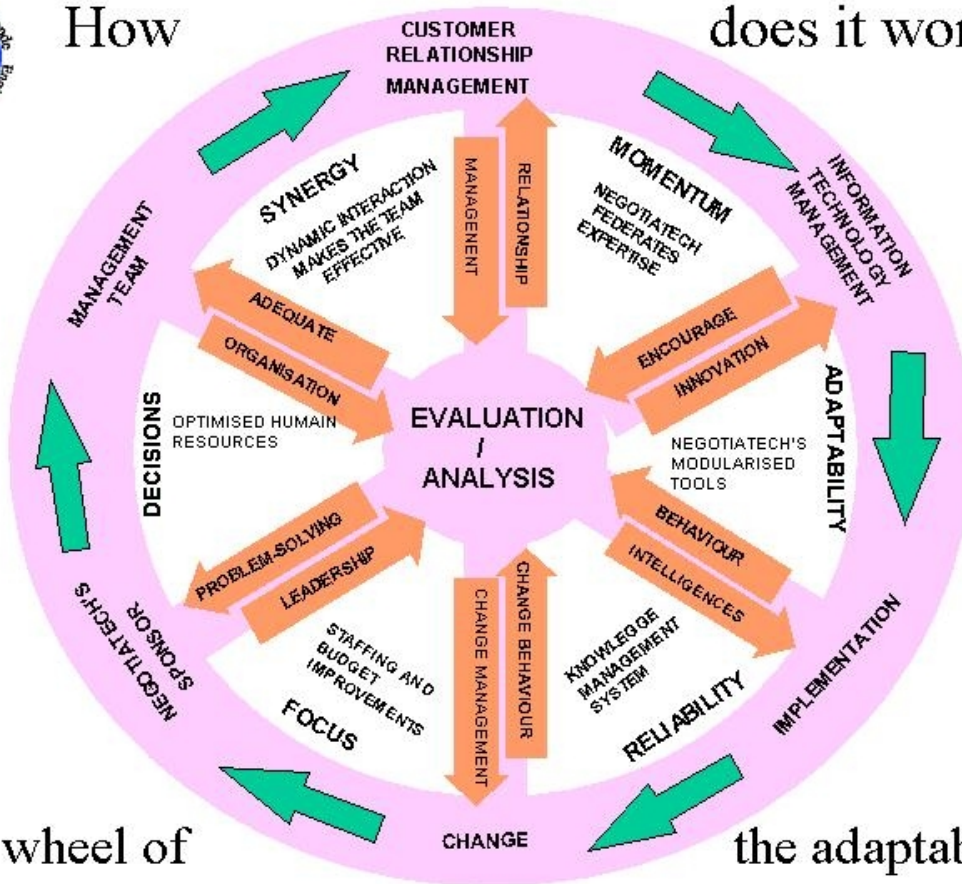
How does it wor

CUSTOMER RELATIONSHIP MANAGEMENT

MANAGEMENT

RELATIONSHIP

SYNERGY

DYNAMIC INTERACTION MAKES THE TEAM EFFECTIVE

MOMENTUM

NEGOTIATECH FEDERATES EXPERTISE

INFORMATION TECHNOLOGY MANAGEMENT

MANAGEMENT TEAM

ADEQUATE

ORGANISATION

ENCOURAGE

INNOVATION

DECISIONS

OPTIMISED HUMAIN RESOURCES

EVALUATION / ANALYSIS

ADAPTABILITY

NEGOTIATECH'S MODULARISED TOOLS

BEHAVIOUR

INTELLIGENCES

PROBLEM-SOLVING

LEADERSHIP

NEGOTIATECH'S SPONSOR

STAFFING AND BUDGET IMPROVEMENTS

FOCUS

CHANGE MANAGEMENT

CHANGE BEHAVIOUR

KNOWLEGDE MANAGEMENT SYSTEM

RELIABILITY

IMPLEMENTATION

CHANGE

wheel of the adaptab